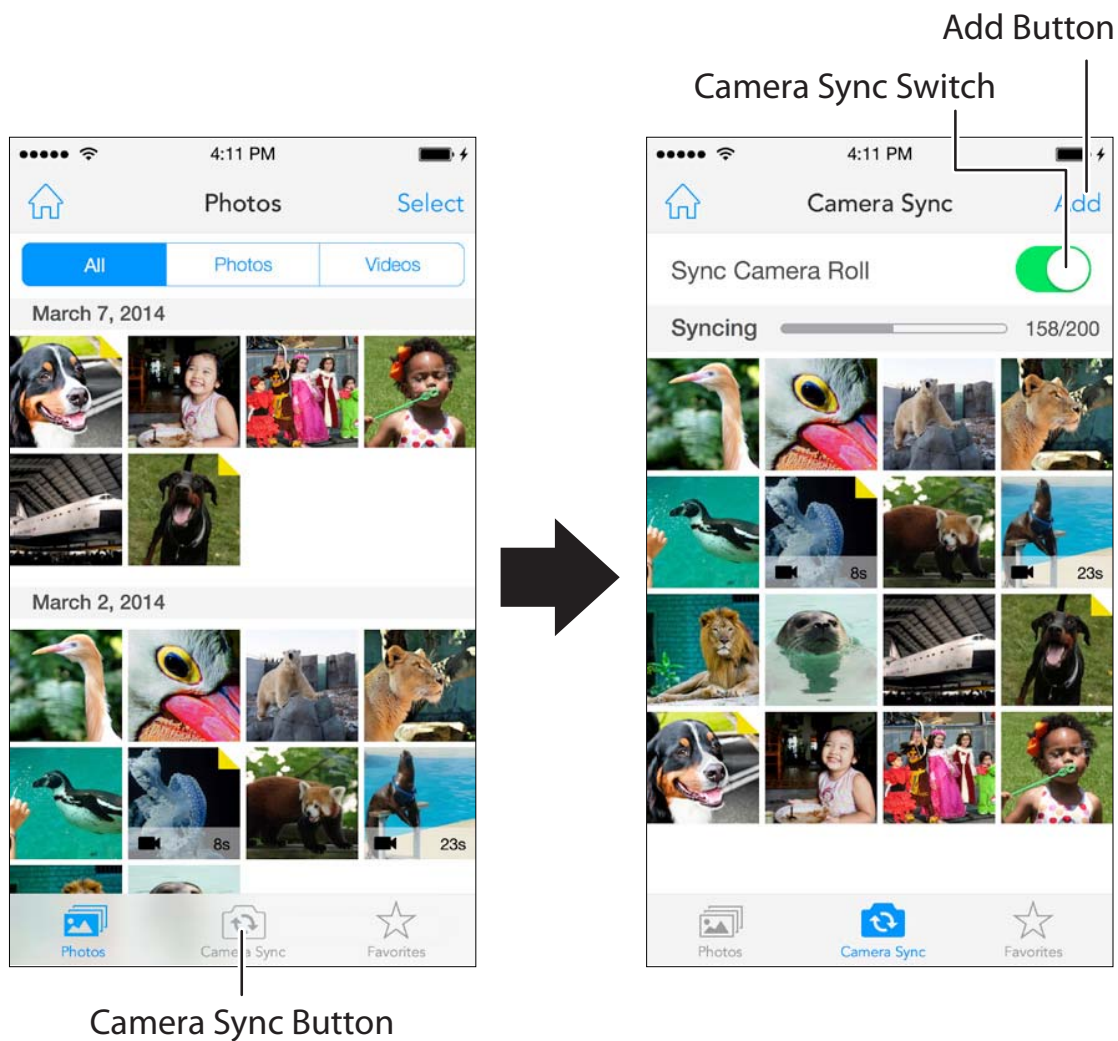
Add Button

Camera Sync Switch

●●●●● 4:11 PM

Photos

Select

All

Photos

Videos

March 7, 2014

March 2, 2014

8s

23s

Photos

Camera Sync

Favorites

Camera Sync Button

●●●●● 4:11 PM

Camera Sync

Add

Sync Camera Roll

Syncing

158/200

8s

23s

Photos

Camera Sync

Favorites